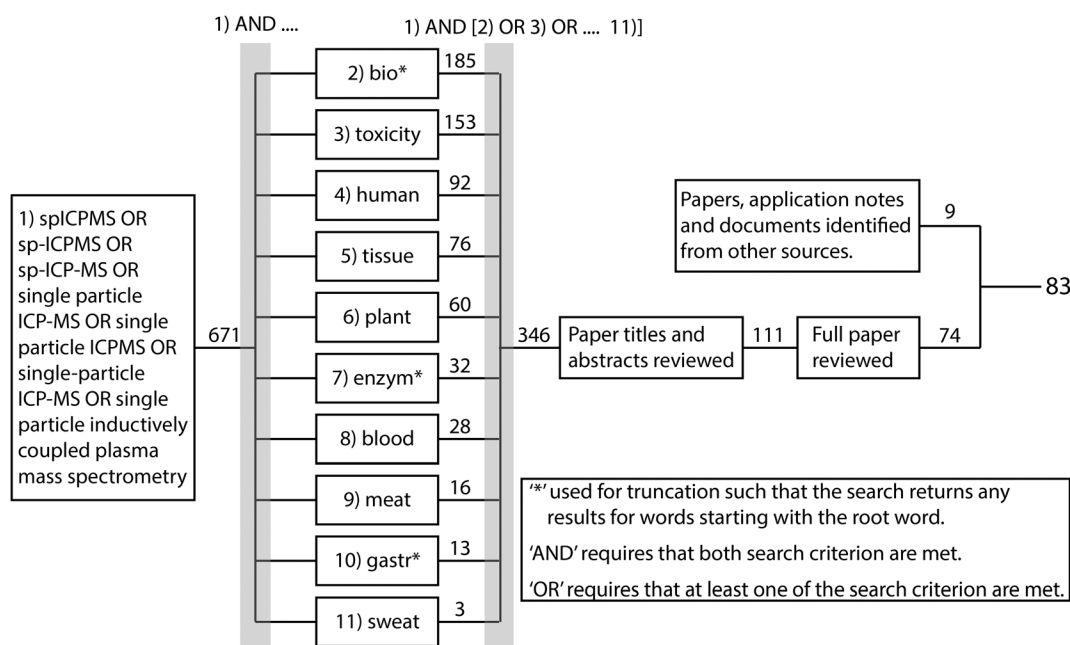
1) AND ....

1) AND [2) OR 3) OR .... 11)]

1) spICPMS OR sp-ICPMS OR sp-ICP-MS OR single particle ICP-MS OR single particle ICPMS OR single-particle ICP-MS OR single particle inductively coupled plasma mass spectrometry

671

2) bio* 185

3) toxicity 153

4) human 92

5) tissue 76

6) plant 60

7) enzym* 32

8) blood 28

9) meat 16

10) gastr* 13

11) sweat 3

346

Paper titles and abstracts reviewed

111

Full paper reviewed

74

Papers, application notes and documents identified from other sources.

9

83

'*' used for truncation such that the search returns any results for words starting with the root word.

'AND' requires that both search criterion are met.

'OR' requires that at least one of the search criterion are met.